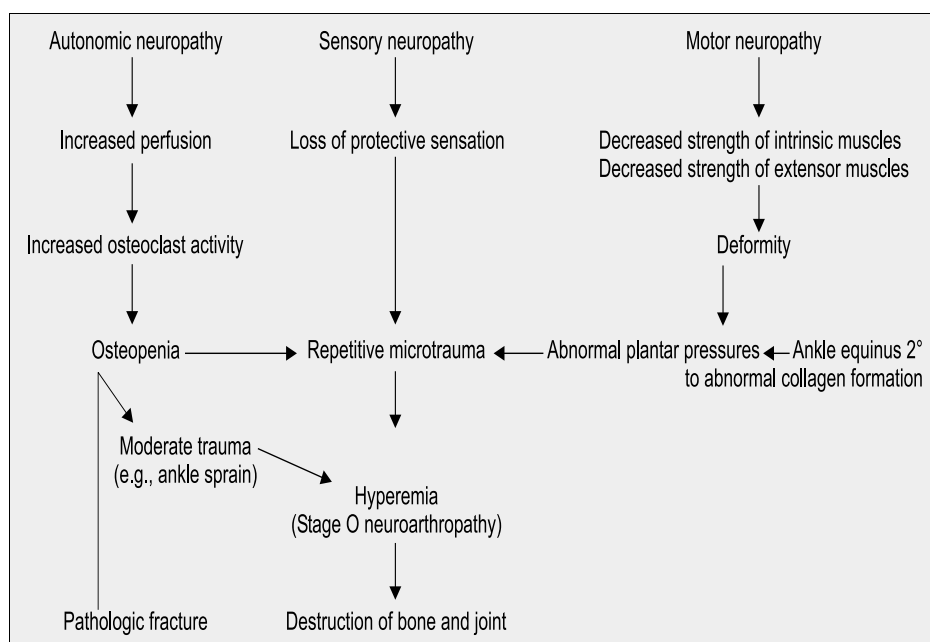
Autonomic neuropathy

Sensory neuropathy

Motor neuropathy

Increased perfusion

Loss of protective sensation

Decreased strength of intrinsic muscles
Decreased strength of extensor muscles

Increased osteoclast activity

Deformity

Osteopenia

Repetitive microtrauma

Abnormal plantar pressures

Ankle equinus 2° to abnormal collagen formation

Moderate trauma (e.g., ankle sprain)

Hyperemia (Stage O neuroarthropathy)

Pathologic fracture

Destruction of bone and joint